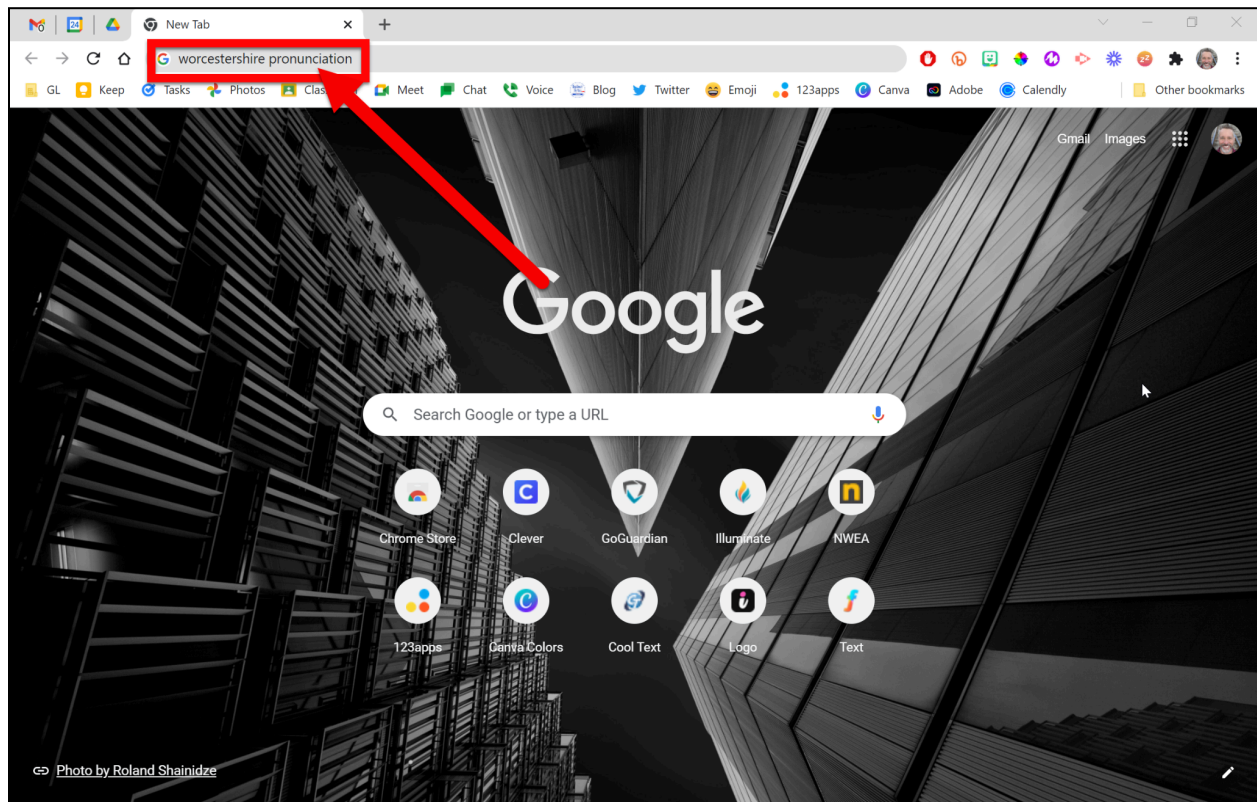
24

New Tab

worcestershire pronunciation

GL Keep Tasks Photos Clas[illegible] Meet Chat Voice Blog Twitter Emoji 123apps Canva Adobe Calendly Other bookmarks

Gmail Images

Google

Search Google or type a URL

Chrome Store
Clever
GoGuardian
Illuminate
NWEA
123apps
Canva Colors
Cool Text
Logo
Text

Photo by Roland Shainidze